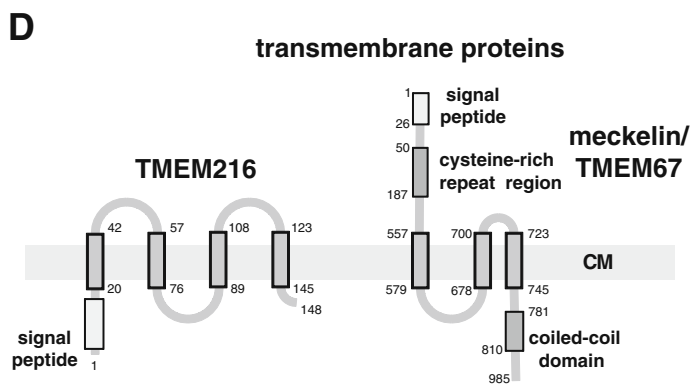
D

transmembrane proteins

TMEM216

42 57 108 123
20 76 89 145
148

signal peptide
1

1
26
signal peptide

50
187
cysteine-rich repeat region

meckelin/ TMEM67

557 700 723
579 678 745

CM

781
810
coiled-coil domain
985